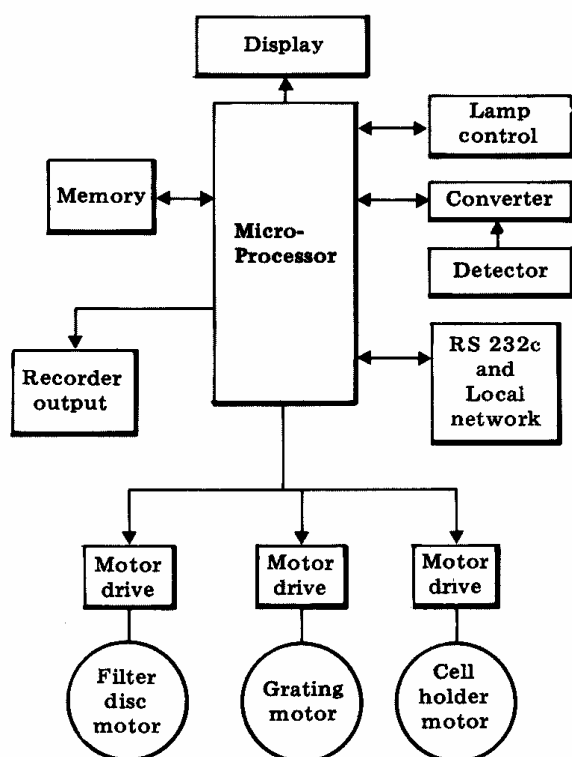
Display

Lamp control

Memory

Micro-Processor

Converter

Detector

Recorder output

RS 232c and Local network

Motor drive

Motor drive

Motor drive

Filter disc motor

Grating motor

Cell holder motor